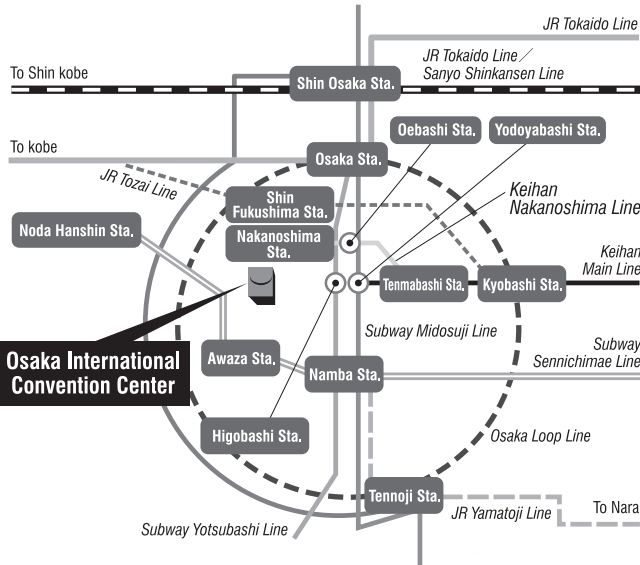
JR Tokaido Line

JR Tokaido Line ⁄ Sanyo Shinkansen Line

To Shin kobe

Shin Osaka Sta.

Oebashi Sta.

Yodoyabashi Sta.

To kobe

Osaka Sta.

JR Tozai Line

Keihan Nakanoshima Line

Shin Fukushima Sta.

Noda Hanshin Sta.

Nakanoshima Sta.

Keihan Main Line

Tenmabashi Sta.

Kyobashi Sta.

Subway Midosuji Line

Osaka International Convention Center

Awaza Sta.

Subway Sennichimae Line

Namba Sta.

Higobashi Sta.

Osaka Loop Line

Tennoji Sta.

To Nara

JR Yamatoji Line

Subway Yotsubashi Line